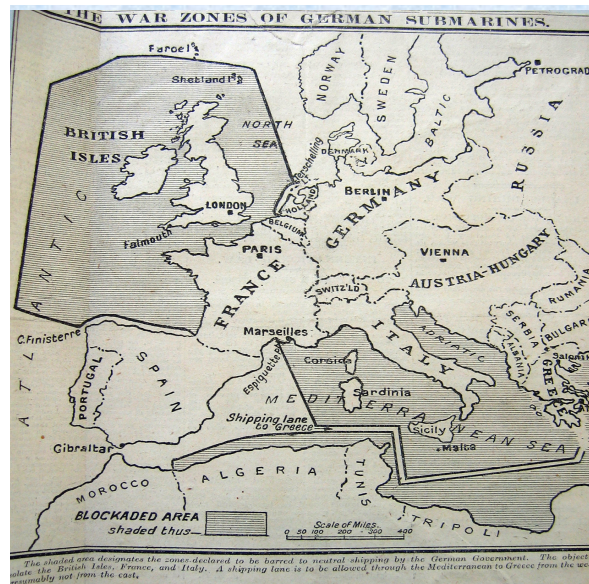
THE WAR ZONES OF GERMAN SUBMARINES.

Faroe Is.
Shetland Is.
BRITISH ISLES
NORTH SEA
NORWAY
SWEDEN
DENMARK
BALTIC
PETROGRAD
RUSSIA
Terschelling
HOLLAND
BERLIN
GERMANY
LONDON
Falmouth
BELGIUM
PARIS
VIENNA
AUSTRIA-HUNGARY
ATLANTIC
FRANCE
SWITZ'LD
RUMANIA
SERBIA
BULGARIA
ALBANIA
ADRIATIC
Salonika
GREECE
ITALY
Marseilles
C. Finisterre
PORTUGAL
SPAIN
Corsica
Espiguette
Sardinia
MEDITERRANEAN SEA
Shipping lane to Greece
Sicily
Malta
Gibraltar
ALGERIA
TUNIS
MOROCCO
TRIPOLI
BLOCKADED AREA shaded thus—
Scale of Miles
0 50 100 200 300 400

The shaded area designates the zones declared to be barred to neutral shipping by the German Government. The object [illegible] isolate the British Isles, France, and Italy. A shipping lane is to be allowed through the Mediterranean to Greece from the we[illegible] presumably not from the east.